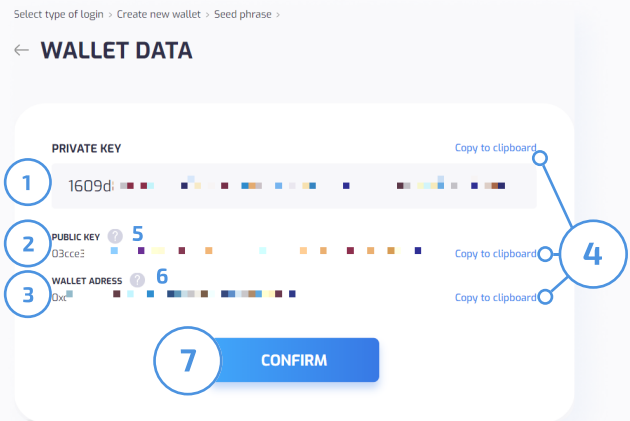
Select type of login > Create new wallet > Seed phrase >

← WALLET DATA

PRIVATE KEY

Copy to clipboard

1

1609d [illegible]

2

PUBLIC KEY ? 5

03cce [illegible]

Copy to clipboard

4

3

WALLET ADRESS ? 6

0x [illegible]

Copy to clipboard

7

CONFIRM